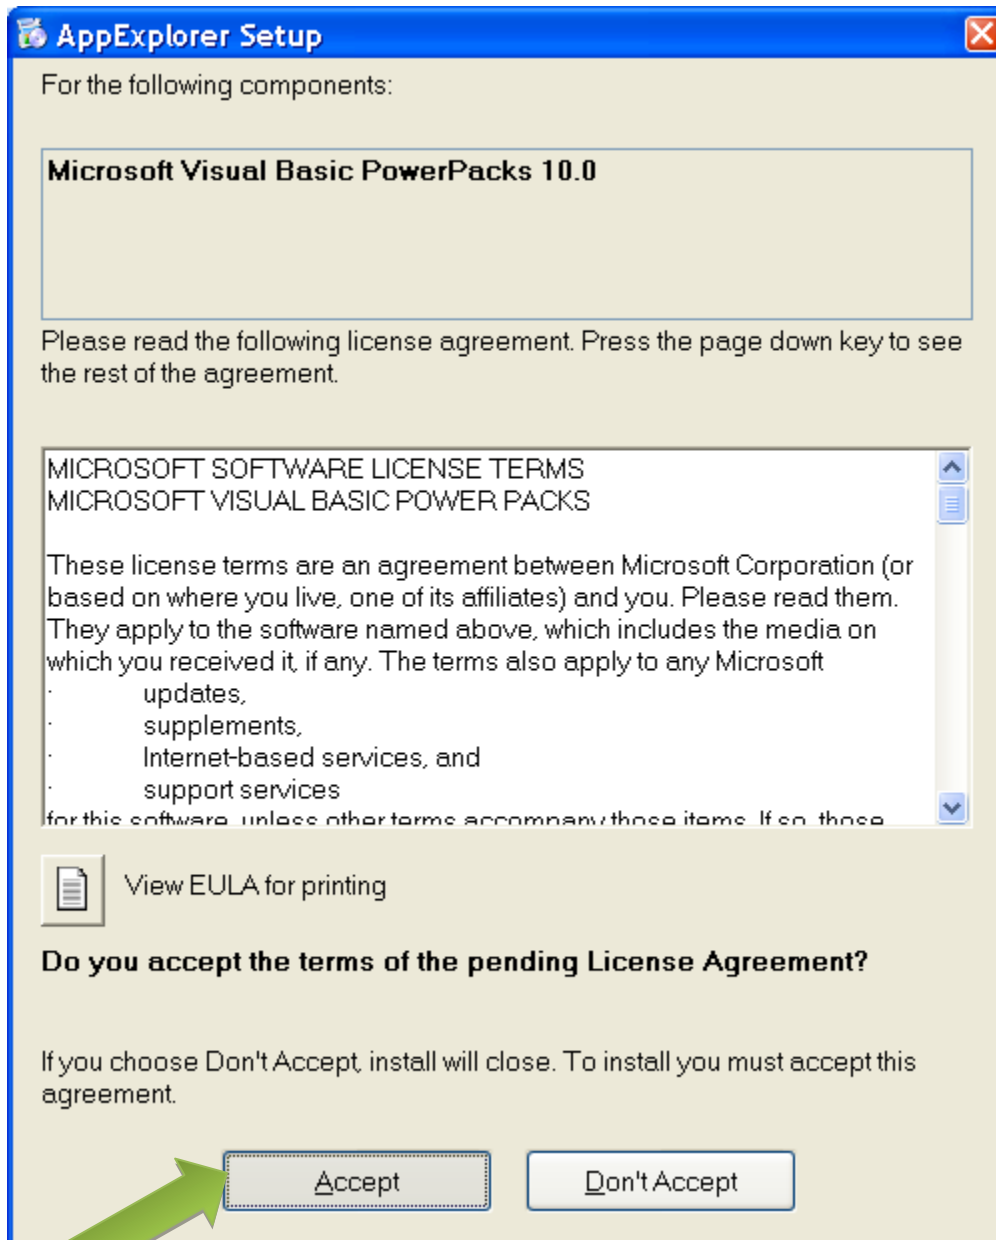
AppExplorer Setup

For the following components:

Microsoft Visual Basic PowerPacks 10.0

Please read the following license agreement. Press the page down key to see the rest of the agreement.

MICROSOFT SOFTWARE LICENSE TERMS
MICROSOFT VISUAL BASIC POWER PACKS

These license terms are an agreement between Microsoft Corporation (or based on where you live, one of its affiliates) and you. Please read them. They apply to the software named above, which includes the media on which you received it, if any. The terms also apply to any Microsoft
· updates,
· supplements,
· Internet-based services, and
· support services
for this software, unless other terms accompany those items. If so, those

View EULA for printing

Do you accept the terms of the pending License Agreement?

If you choose Don't Accept, install will close. To install you must accept this agreement.

Accept

Don't Accept